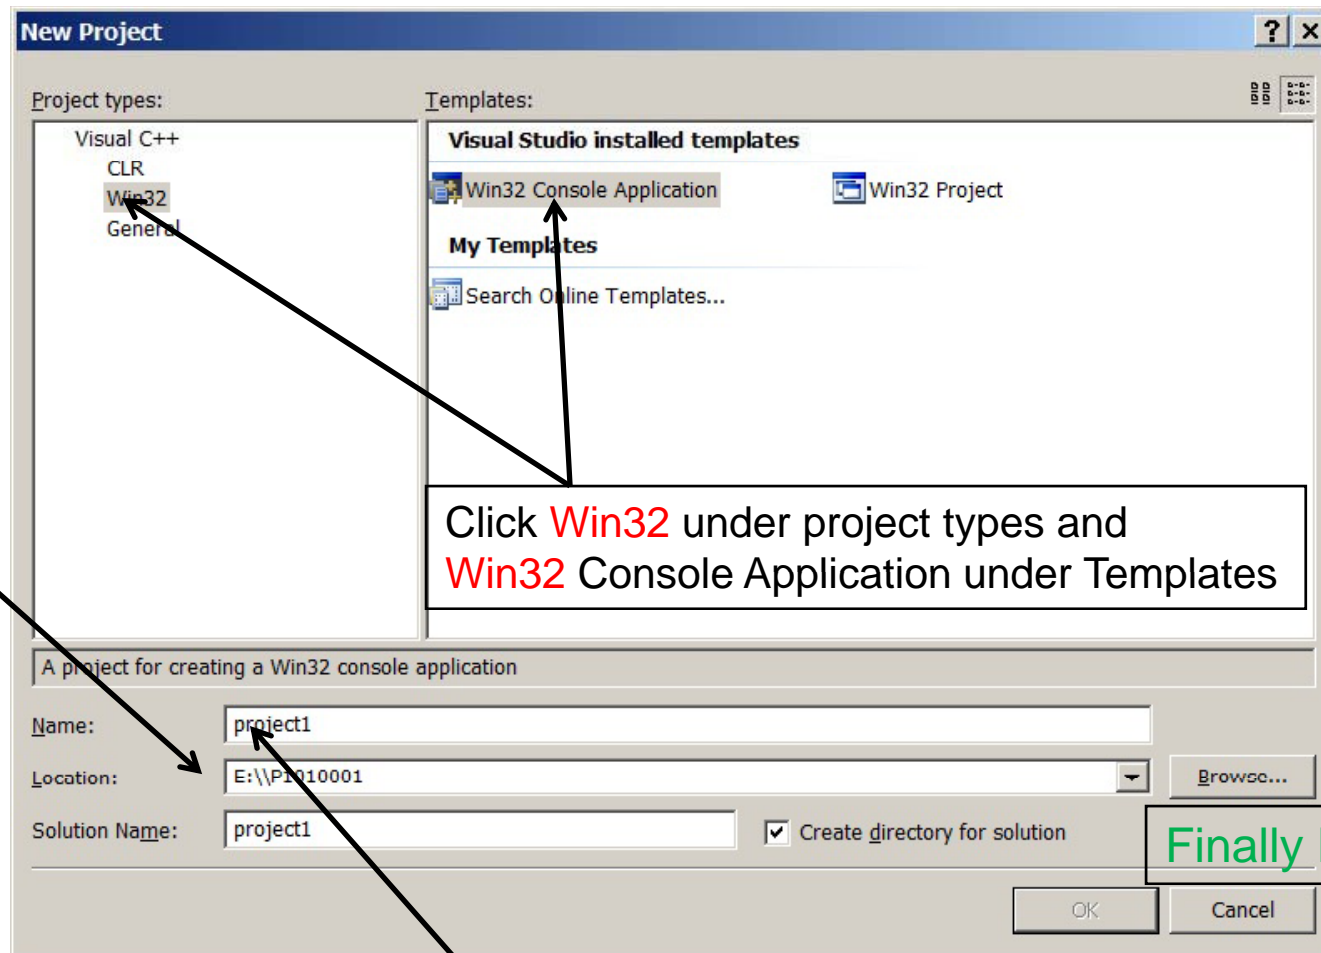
New Project

?

Project types:

Visual C++

CLR

Win32

General

Templates:

Visual Studio installed templates

Win32 Console Application

Win32 Project

My Templates

Search Online Templates...

Click Win32 under project types and Win32 Console Application under Templates

A project for creating a Win32 console application

Name: project1

Location: E:\\P1010001

Browse...

Solution Name: project1

Create directory for solution

Finally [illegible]

OK

Cancel